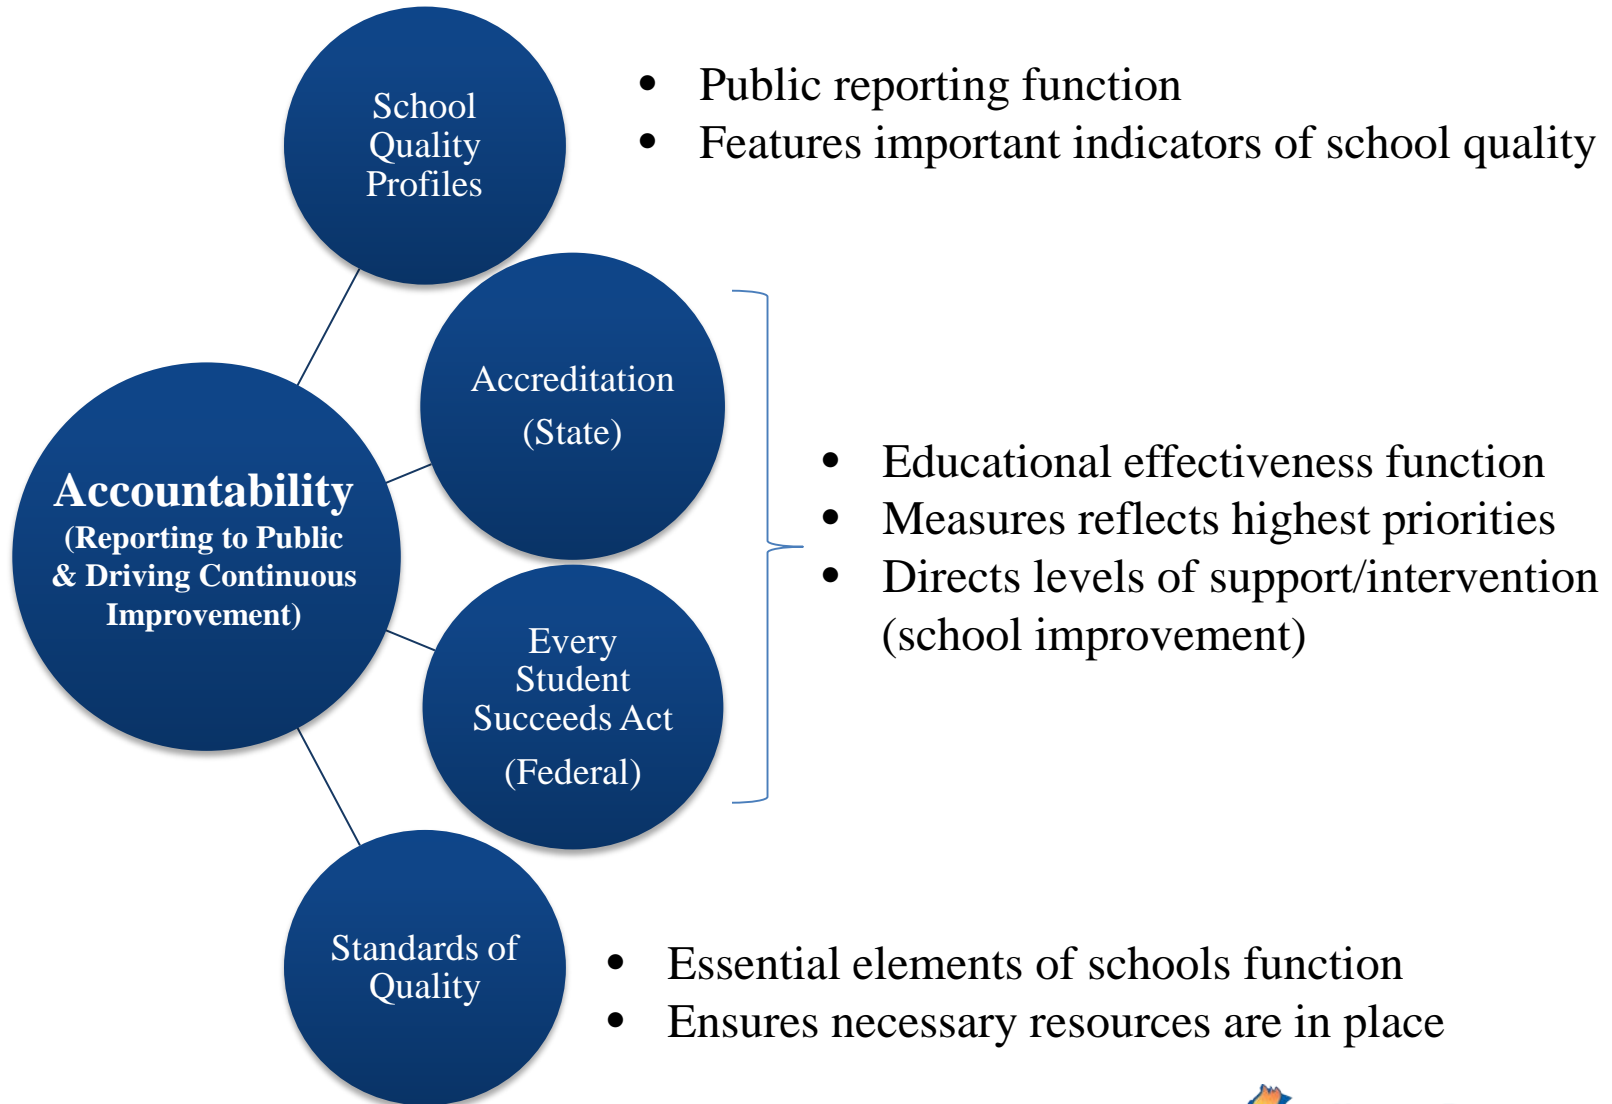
School Quality Profiles

- Public reporting function
- Features important indicators of school quality

Accountability
(Reporting to Public & Driving Continuous Improvement)

Accreditation
(State)

Every Student Succeeds Act
(Federal)

- Educational effectiveness function
- Measures reflects highest priorities
- Directs levels of support/intervention (school improvement)

Standards of Quality

- Essential elements of schools function
- Ensures necessary resources are in place